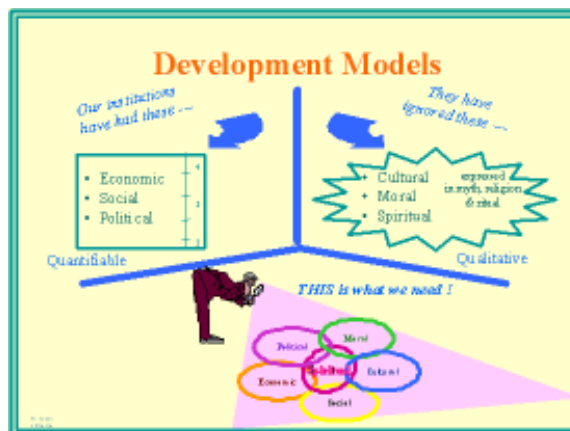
Development Models

Our institutions have had these ---

They have ignored these ---

- Economic
- Social
- Political

- Cultural
- Moral
- Spiritual

expressed in myth, religion & ritual.

Quantifiable

Qualitative

THIS is what we need !

Political

Moral

Spiritual

Cultural

Economic

Social

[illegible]